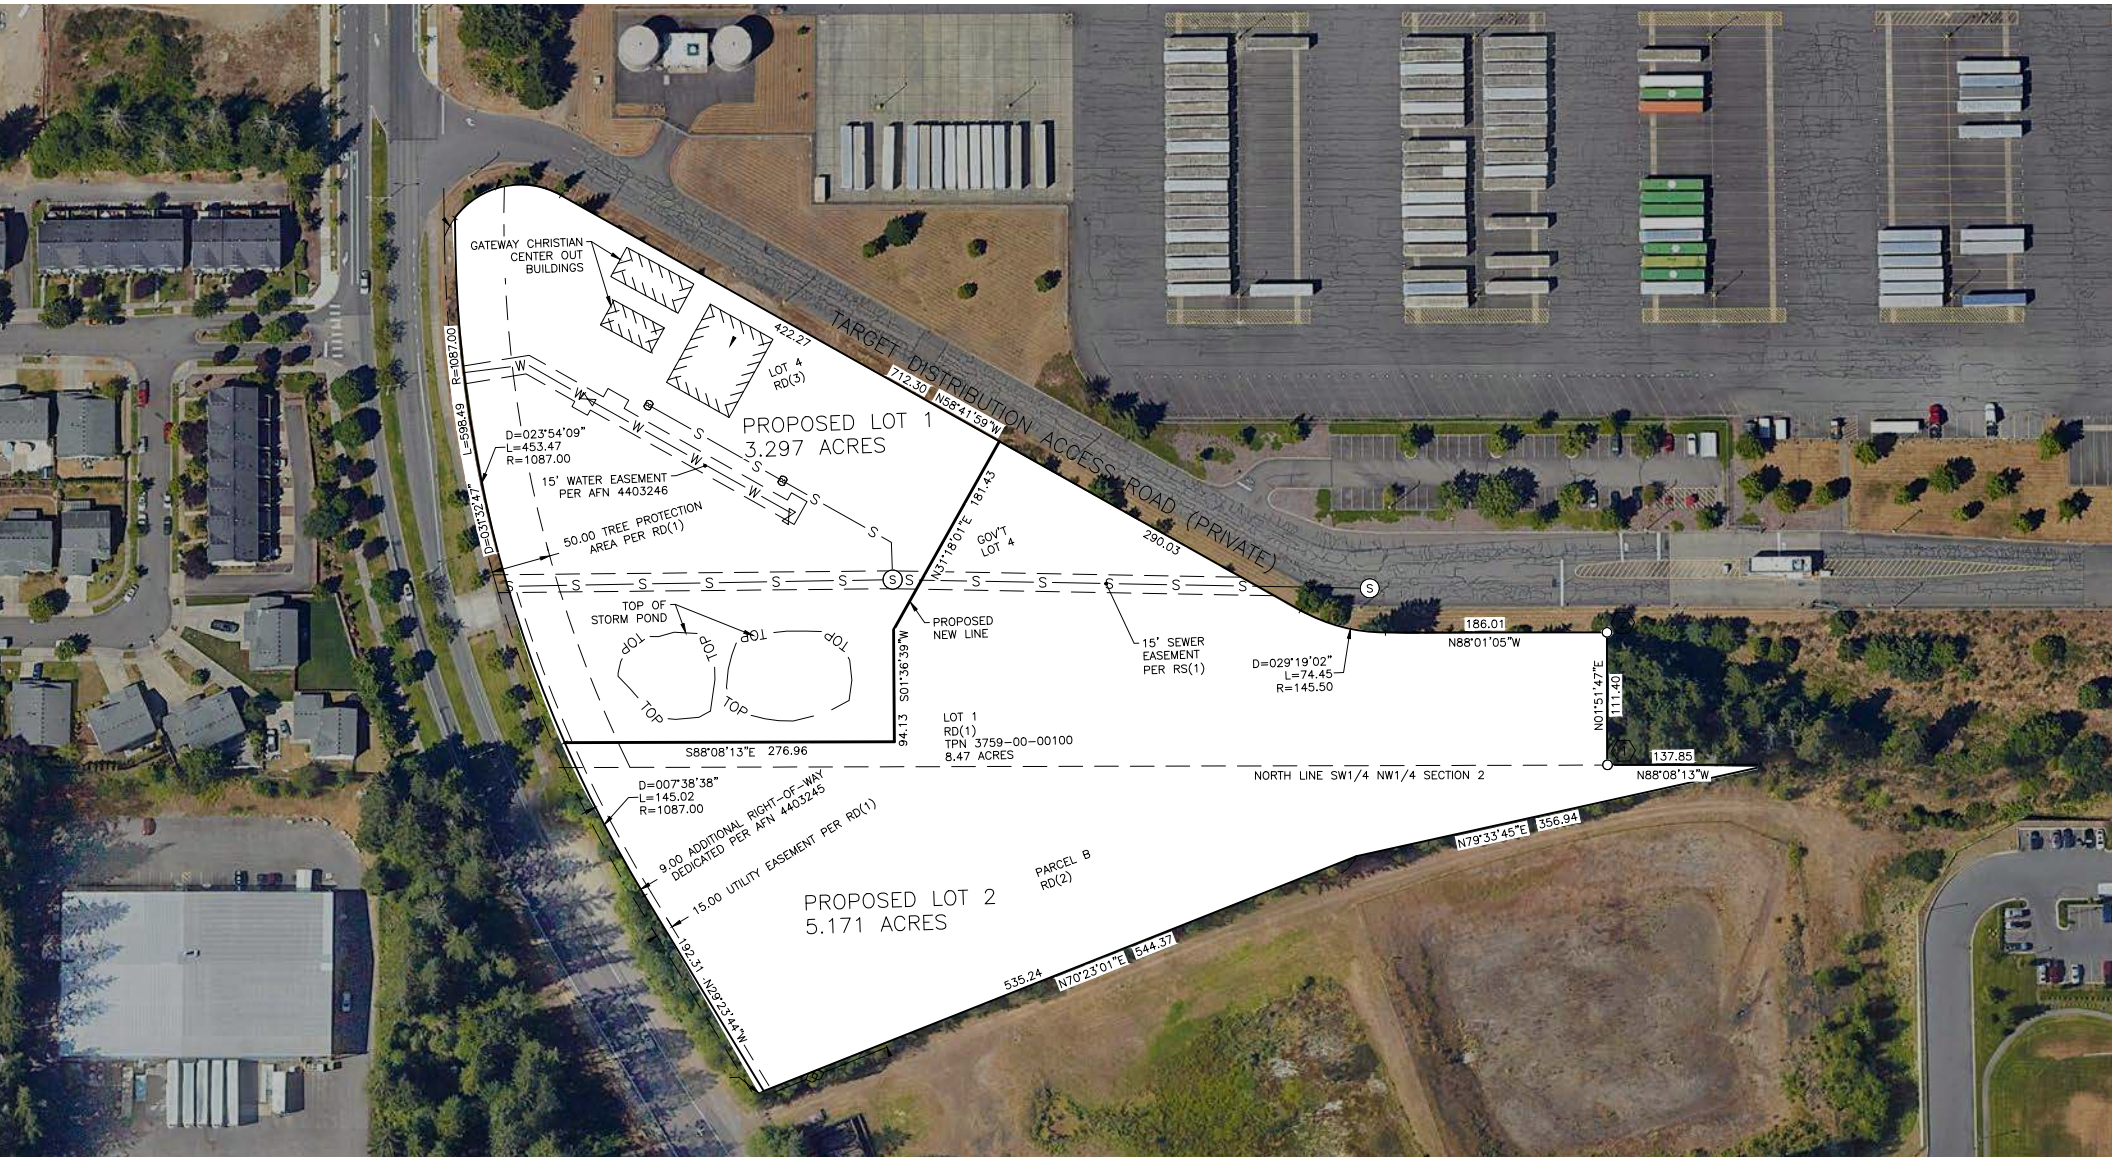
GATEWAY CHRISTIAN CENTER OUT BUILDINGS

TARGET DISTRIBUTION ACCESS ROAD (PRIVATE)

422.27

712.30 N58°41'59"W

LOT 4
RD(3)

PROPOSED LOT 1
3.297 ACRES

R=1087.00

L=598.49

D=023°54'09"
L=453.47
R=1087.00

D=03°32'47"

15' WATER EASEMENT PER AFN 4403246

50.00 TREE PROTECTION AREA PER RD(1)

N31°18'01"E 181.43

GOV'T LOT 4

290.03

TOP OF STORM POND

TOP

TOP

TOP

TOP

TOP

TOP

PROPOSED NEW LINE

S01°36'39"W 94.13

15' SEWER EASEMENT PER RS(1)

D=029°19'02"
L=74.45
R=145.50

186.01

N88°01'05"W

N01°51'47"E 111.40

137.85

N88°08'13"W

LOT 1
RD(1)
TPN 3759-00-00100
8.47 ACRES

S88°08'13"E 276.96

NORTH LINE SW1/4 NW1/4 SECTION 2

D=007°38'38"
L=145.02
R=1087.00

9.00 ADDITIONAL RIGHT-OF-WAY DEDICATED PER AFN 4403245

15.00 UTILITY EASEMENT PER RD(1)

N79°33'45"E 356.94

PARCEL B
RD(2)

PROPOSED LOT 2
5.171 ACRES

192.31 N29°23'44"W

535.24

N70°23'01"E 544.37